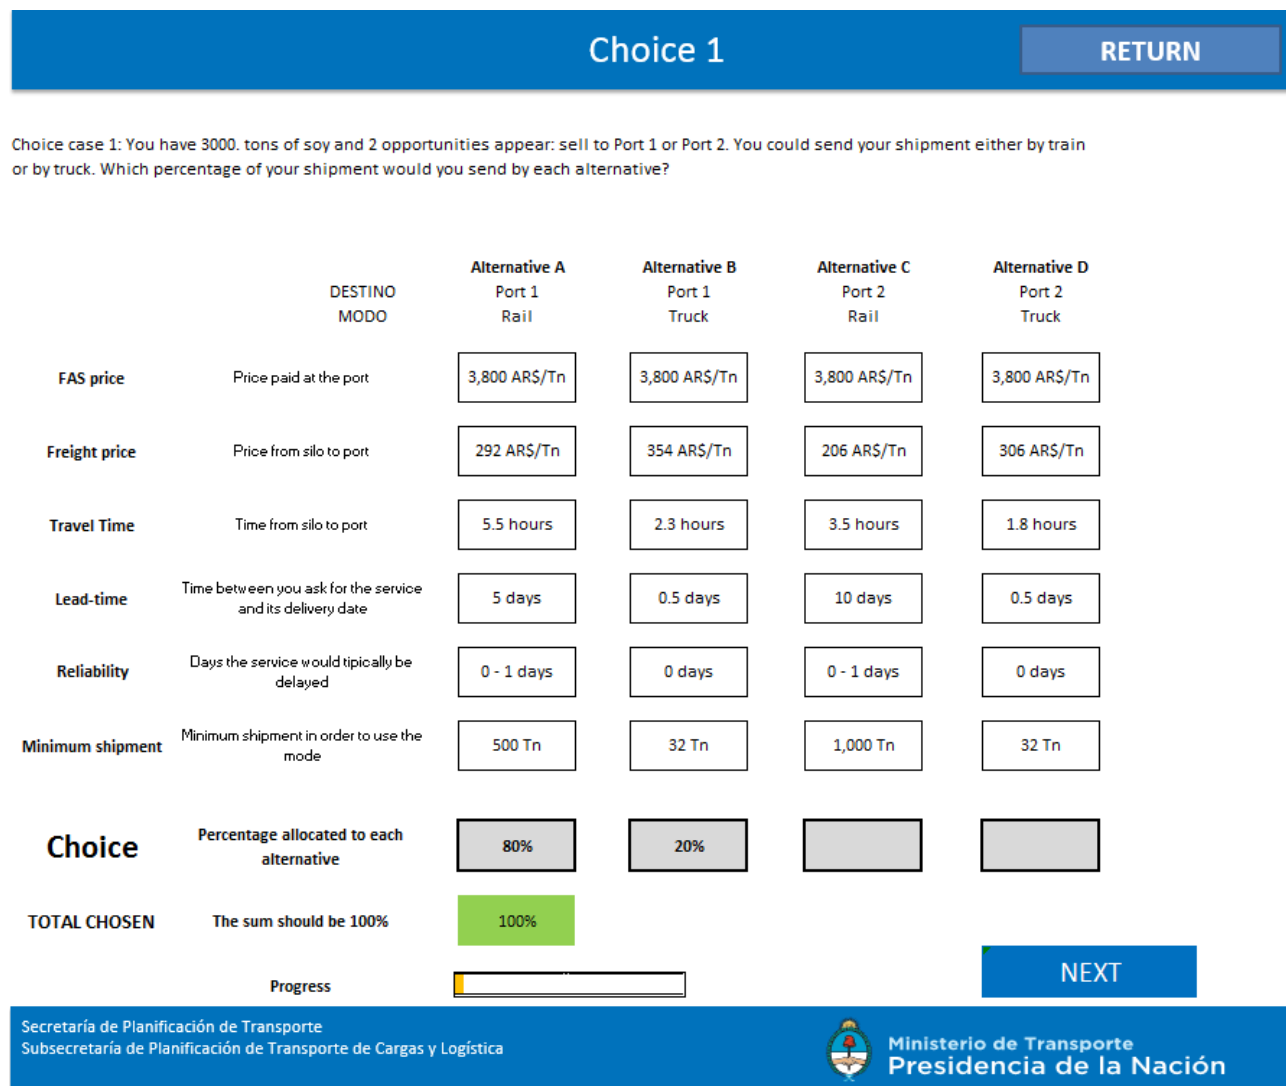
Choice 1

RETURN

Choice case 1: You have 3000. tons of soy and 2 opportunities appear: sell to Port 1 or Port 2. You could send your shipment either by train or by truck. Which percentage of your shipment would you send by each alternative?

| | | Alternative A | Alternative B | Alternative C | Alternative D |
|---|---|---|---|---|---|
| | DESTINO | Port 1 | Port 1 | Port 2 | Port 2 |
| | MODO | Rail | Truck | Rail | Truck |
| FAS price | Price paid at the port | 3,800 AR$/Tn | 3,800 AR$/Tn | 3,800 AR$/Tn | 3,800 AR$/Tn |
| Freight price | Price from silo to port | 292 AR$/Tn | 354 AR$/Tn | 206 AR$/Tn | 306 AR$/Tn |
| Travel Time | Time from silo to port | 5.5 hours | 2.3 hours | 3.5 hours | 1.8 hours |
| Lead-time | Time between you ask for the service and its delivery date | 5 days | 0.5 days | 10 days | 0.5 days |
| Reliability | Days the service would tipically be delayed | 0 - 1 days | 0 days | 0 - 1 days | 0 days |
| Minimum shipment | Minimum shipment in order to use the mode | 500 Tn | 32 Tn | 1,000 Tn | 32 Tn |
| Choice | Percentage allocated to each alternative | 80% | 20% | | |
| TOTAL CHOSEN | The sum should be 100% | 100% | | | |

Progress

NEXT

Secretaría de Planificación de Transporte
Subsecretaría de Planificación de Transporte de Cargas y Logística

Ministerio de Transporte
Presidencia de la Nación